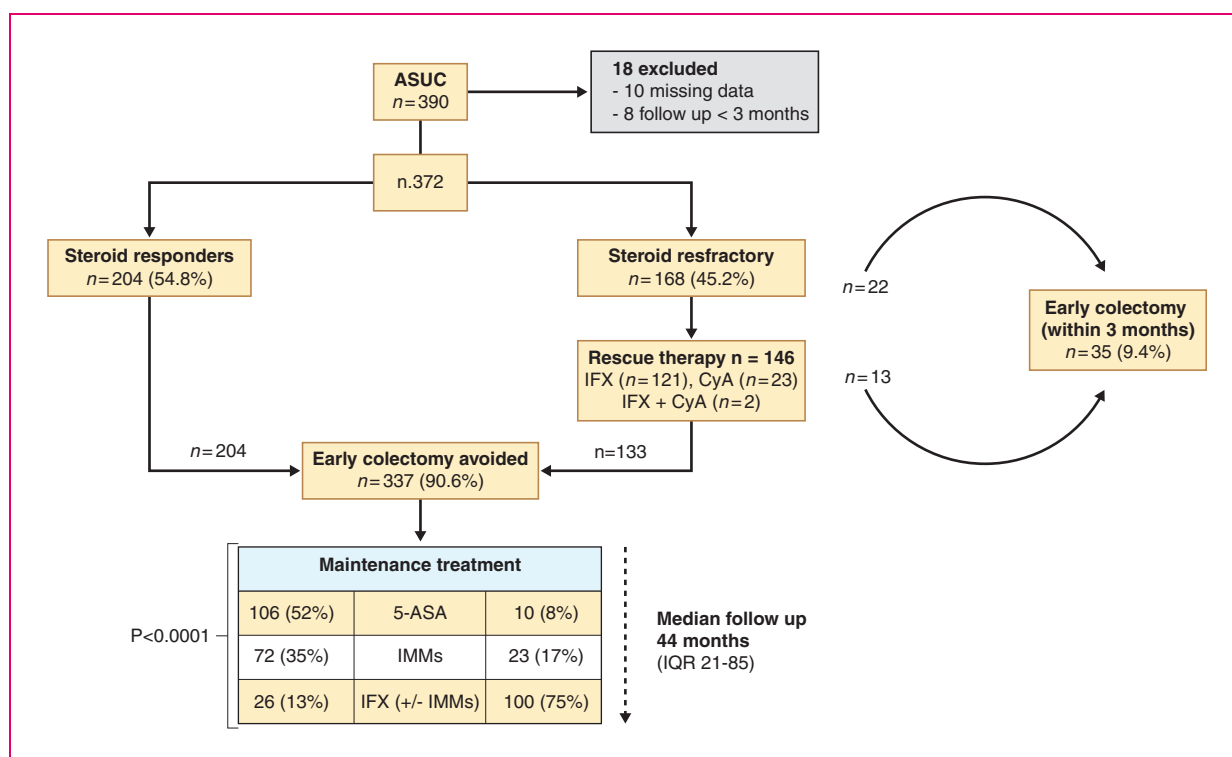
ASUC
$n=390$

18 excluded
- 10 missing data
- 8 follow up < 3 months

n.372

Steroid responders
$n=204$ (54.8%)

Steroid resfractory
$n=168$ (45.2%)

$n=22$

Early colectomy (within 3 months)
$n=35$ (9.4%)

Rescue therapy n = 146
IFX ($n=121$), CyA ($n=23$)
IFX + CyA ($n=2$)

$n=13$

$n=204$

Early colectomy avoided
$n=337$ (90.6%)

n=133

| Maintenance treatment | | |
|---|---|---|
| 106 (52%) | 5-ASA | 10 (8%) |
| 72 (35%) | IMMs | 23 (17%) |
| 26 (13%) | IFX (+/- IMMs) | 100 (75%) |

P<0.0001

Median follow up
44 months
(IQR 21-85)